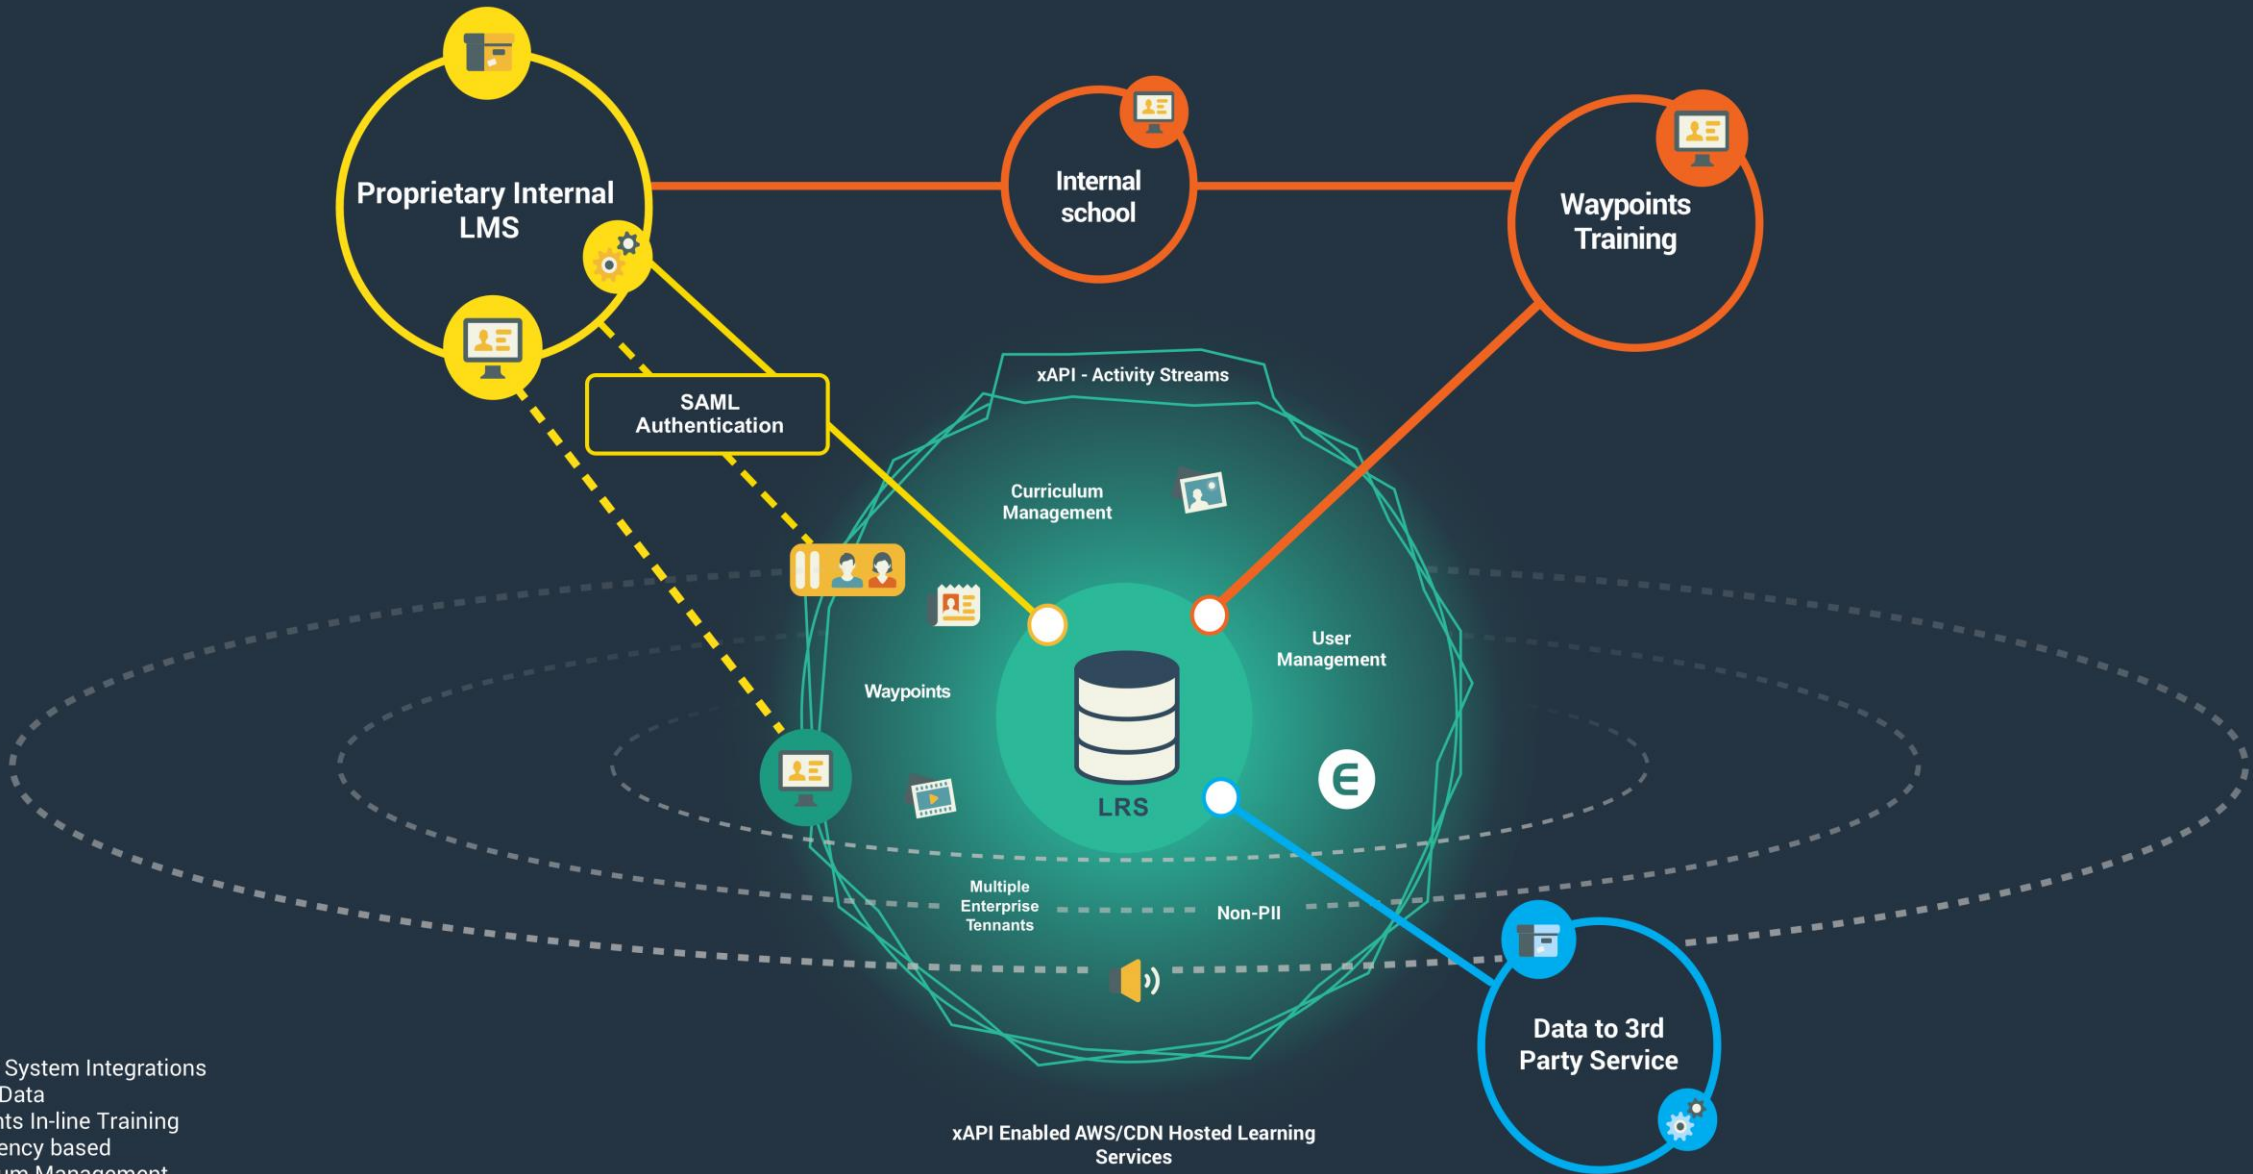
Proprietary Internal LMS

Internal school

Waypoints Training

SAML Authentication

xAPI - Activity Streams

Curriculum Management

User Management

Waypoints

LRS

Multiple Enterprise Tennants

Non-PII

Data to 3rd Party Service

xAPI Enabled AWS/CDN Hosted Learning Services

System Integrations
Data
nts In-line Training
ency based
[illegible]